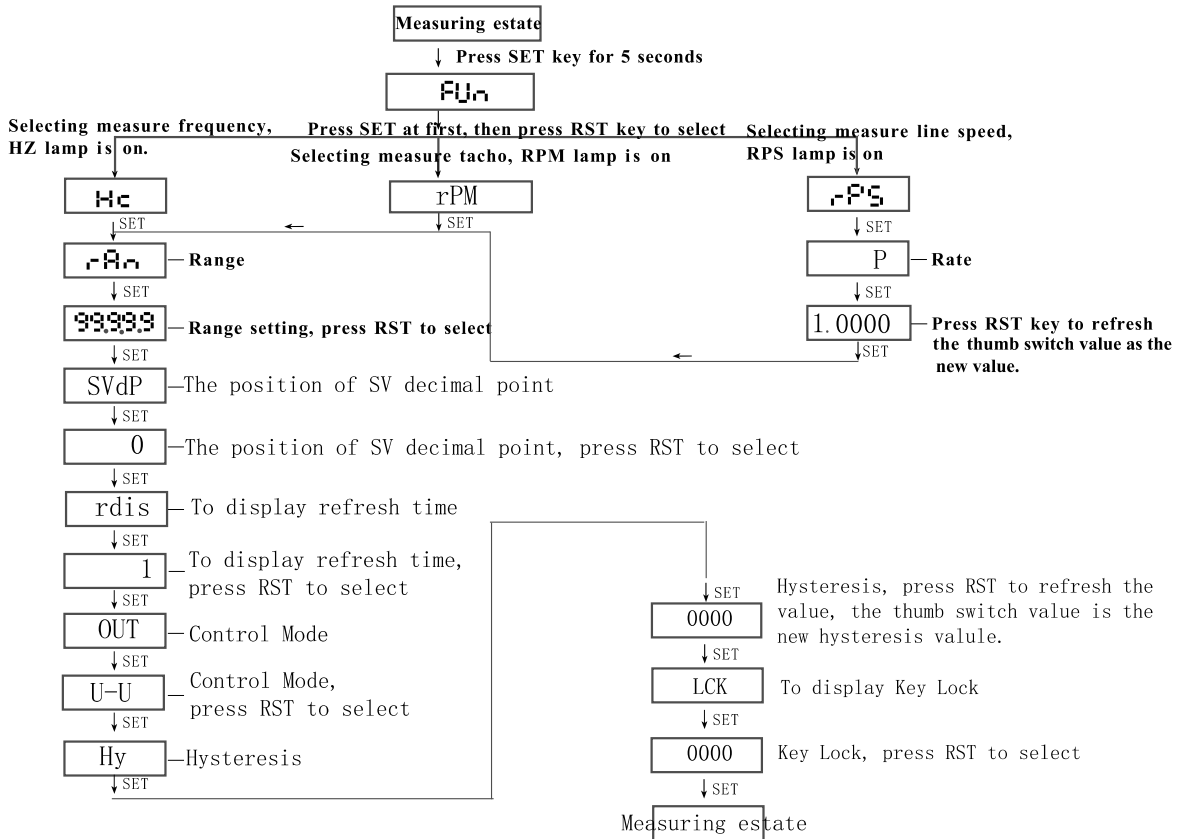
Measuring estate

Press SET key for 5 seconds

FUn

Press SET at first, then press RST key to select

Selecting measure frequency, HZ lamp is on.

Selecting measure tacho, RPM lamp is on

Selecting measure line speed, RPS lamp is on

Hz

SET

rPM

SET

rPS

SET

rAn — Range

SET

99.999 — Range setting, press RST to select

SET

P — Rate

SET

1.0000 — Press RST key to refresh the thumb switch value as the new value.

SET

SVdP — The position of SV decimal point

SET

0 — The position of SV decimal point, press RST to select

SET

rdis — To display refresh time

SET

1 — To display refresh time, press RST to select

SET

OUT — Control Mode

SET

U-U — Control Mode, press RST to select

SET

Hy — Hysteresis

SET

SET

0000 Hysteresis, press RST to refresh the value, the thumb switch value is the new hysteresis valule.

SET

LCK To display Key Lock

SET

0000 Key Lock, press RST to select

SET

Measuring estate